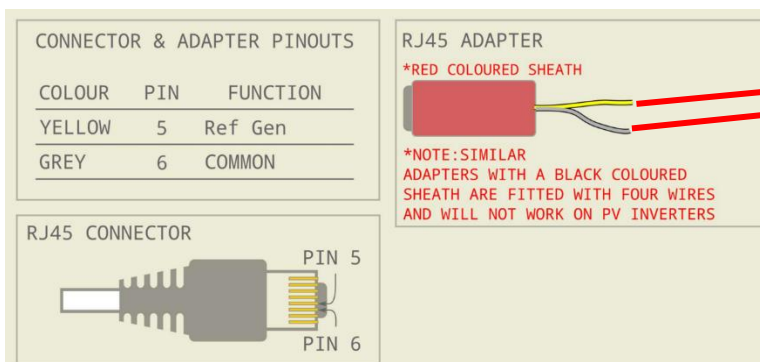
CONNECTOR & ADAPTER PINOUTS

| COLOUR | PIN | FUNCTION |
|---|---|---|
| YELLOW | 5 | Ref Gen |
| GREY | 6 | COMMON |

RJ45 CONNECTOR

PIN 5

PIN 6

RJ45 ADAPTER

*RED COLOURED SHEATH

*NOTE:SIMILAR ADAPTERS WITH A BLACK COLOURED SHEATH ARE FITTED WITH FOUR WIRES AND WILL NOT WORK ON PV INVERTERS